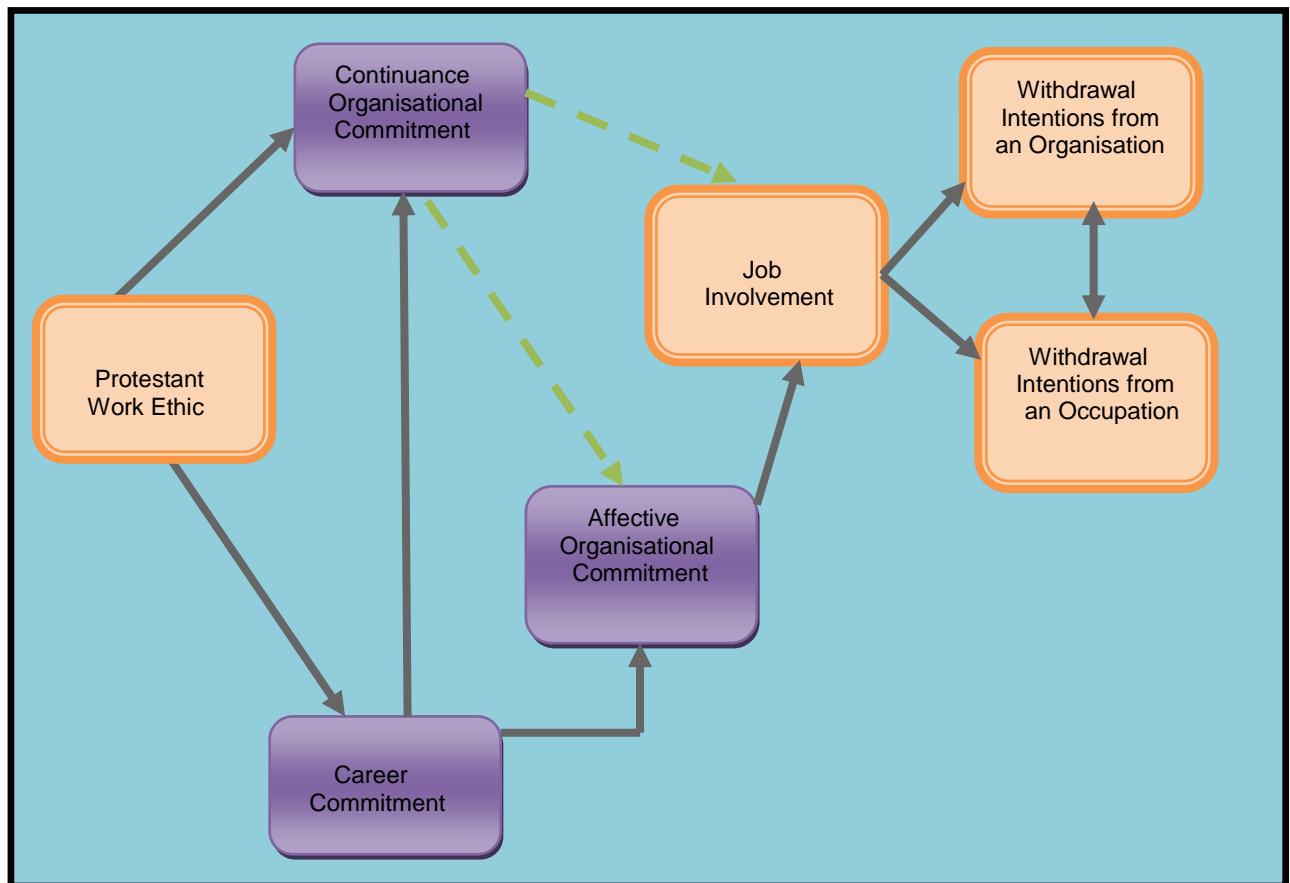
Continuance Organisational Commitment

Withdrawal Intentions from an Organisation

Job Involvement

Protestant Work Ethic

Withdrawal Intentions from an Occupation

Affective Organisational Commitment

Career Commitment